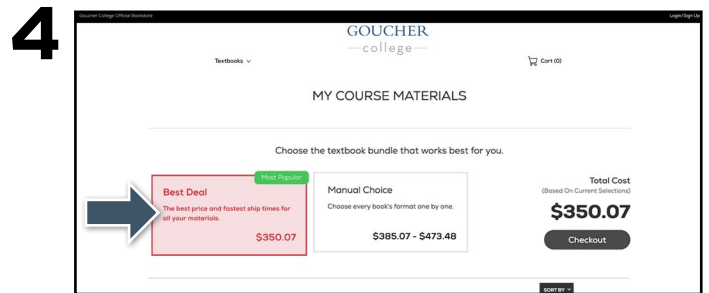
4

Goucher College Official Bookstore

Login/Sign Up

GOUCHER
college

Textbooks

Cart (0)

MY COURSE MATERIALS

Choose the textbook bundle that works best for you.

Most Popular

Best Deal

The best price and fastest ship times for all your materials.

$350.07

Manual Choice

Choose every book's format one by one.

$385.07 - $473.48

Total Cost
(Based On Current Selections)

$350.07

Checkout

SORT BY